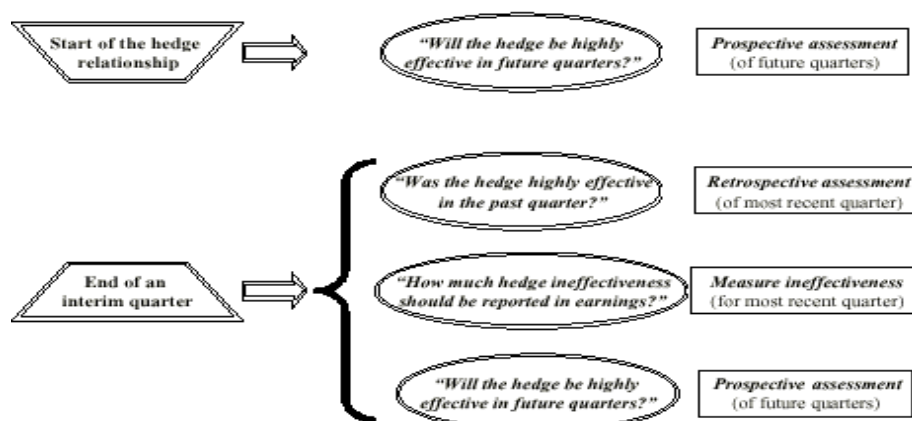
Start of the hedge relationship

"Will the hedge be highly effective in future quarters?"

Prospective assessment (of future quarters)

End of an interim quarter

"Was the hedge highly effective in the past quarter?"

Retrospective assessment (of most recent quarter)

"How much hedge ineffectiveness should be reported in earnings?"

Measure ineffectiveness (for most recent quarter)

"Will the hedge be highly effective in future quarters?"

Prospective assessment (of future quarters)